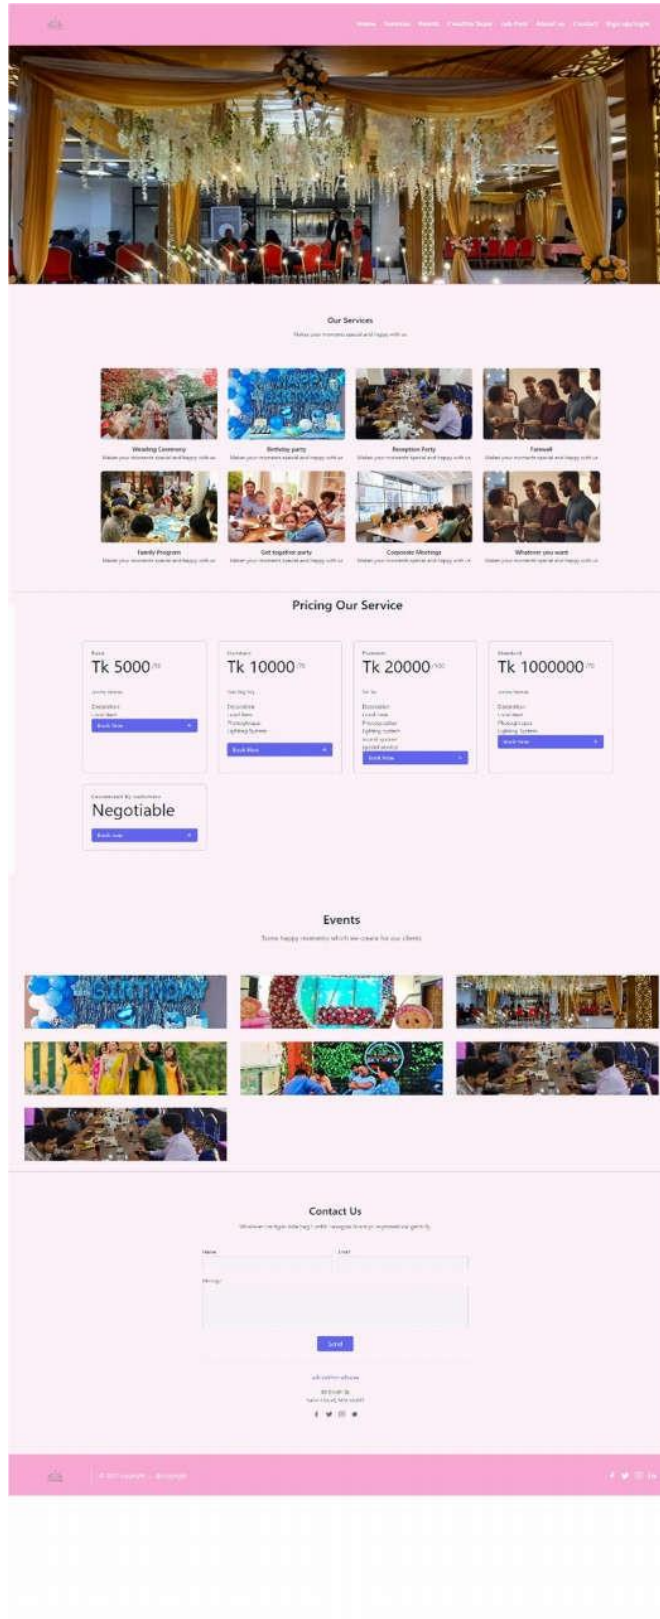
Home Services Events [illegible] Ask Form About us Contact Sign up/login

Our Services

Makes your moments special and happy with us

Wedding Ceremony
Makes your moments special and happy with us

Birthday party
Makes your moments special and happy with us

Reception Party
Makes your moments special and happy with us

Farewell
Makes your moments special and happy with us

Family Program
Makes your moments special and happy with us

Get together party
Makes your moments special and happy with us

Corporate Meetings
Makes your moments special and happy with us

Whatever you want
Makes your moments special and happy with us

Pricing Our Service

Basic
Tk 5000
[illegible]
Decoration
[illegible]
Book Now

Standard
Tk 10000
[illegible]
Decoration
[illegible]
Photographer
Lighting System
Book Now

Premium
Tk 20000
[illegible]
Decoration
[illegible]
Photographer
Lighting system
sound system
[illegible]
Book Now

Standard
Tk 1000000
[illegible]
Decoration
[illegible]
Photographer
Lighting System
Book Now

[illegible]
Negotiable
Book now

Events

Some happy moments which we create for our clients

Contact Us

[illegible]

Name
Email
Message

Send

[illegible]

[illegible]
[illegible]

© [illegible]